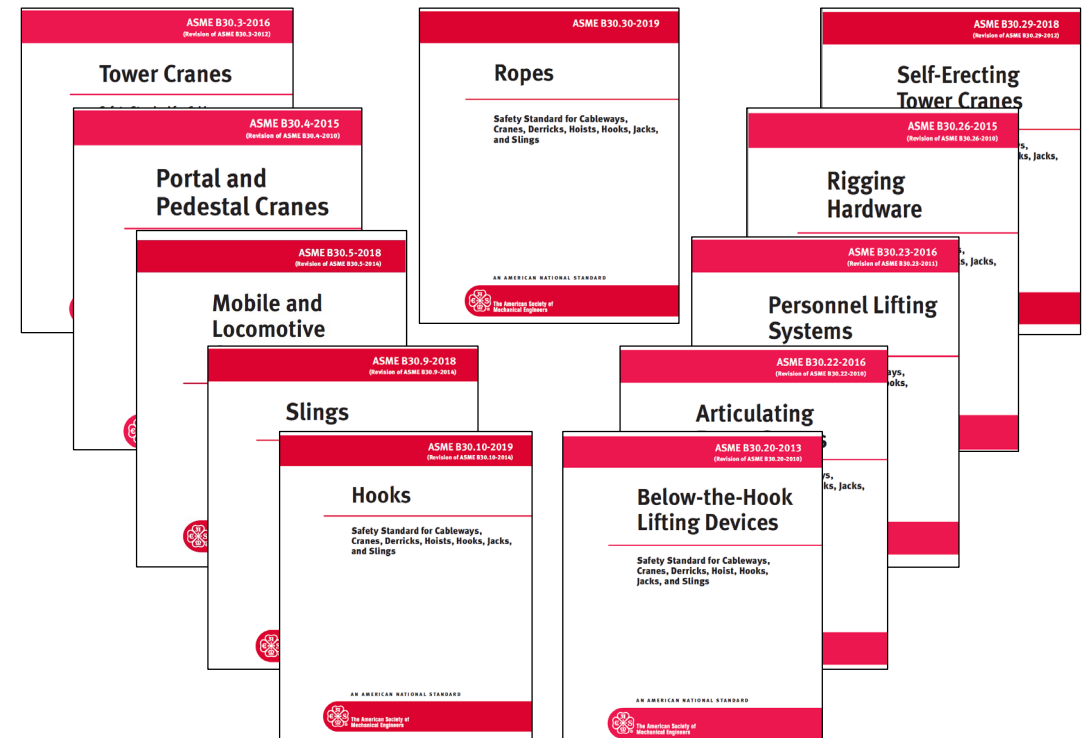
ASME B30.3-2016
(Revision of ASME B30.3-2012)

Tower Cranes

ASME B30.4-2015
(Revision of ASME B30.4-2010)

Portal and Pedestal Cranes

ASME B30.5-2018
(Revision of ASME B30.5-2014)

Mobile and Locomotive

ASME B30.9-2018
(Revision of ASME B30.9-2014)

Slings

ASME B30.10-2019
(Revision of ASME B30.10-2014)

Hooks

Safety Standard for Cableways, Cranes, Derricks, Hoists, Hooks, Jacks, and Slings

AN AMERICAN NATIONAL STANDARD

The American Society of Mechanical Engineers

ASME B30.30-2019

Ropes

Safety Standard for Cableways, Cranes, Derricks, Hoists, Hooks, Jacks, and Slings

AN AMERICAN NATIONAL STANDARD

The American Society of Mechanical Engineers

ASME B30.20-2013
(Revision of ASME B30.20-2010)

Below-the-Hook Lifting Devices

Safety Standard for Cableways, Cranes, Derricks, Hoist, Hooks, Jacks, and Slings

AN AMERICAN NATIONAL STANDARD

The American Society of Mechanical Engineers

ASME B30.29-2018
(Revision of ASME B30.29-2012)

Self-Erecting Tower Cranes

ASME B30.26-2015
(Revision of ASME B30.26-2010)

Rigging Hardware

ASME B30.23-2016
(Revision of ASME B30.23-2011)

Personnel Lifting Systems

ASME B30.22-2016
(Revision of ASME B30.22-2010)

Articulating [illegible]

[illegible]ks, Jacks,